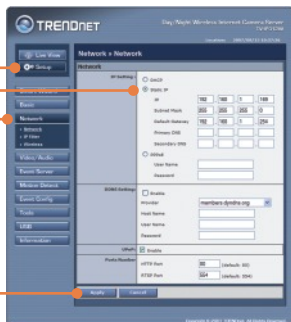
TRENDnet

Day/Night Wireless Internet Camera Server
TV-IP512W

Live View
Setup

System Network
Basic
Network
• Network
• IP filter
• Wireless
Video/Audio
Event Server
Motion Detect
Event Config
Tools
USB
Information

Network » Network

Network

IP Setting :
DHCP
Static IP
IP 192 168 1 149
Subnet Mask 255 255 255 0
Default Gateway 192 168 1 254
Primary DNS
Secondary DNS
PPPoE
User Name
Password

DDNS Setting :
Enable
Provider members.dyndns.org
Host Name
User Name
Password

UPnP :
Enable

Ports Number :
HTTP Port 80 (default: 80)
RTSP Port 554 (default: 554)

Apply Cancel

Copyright © 2010 TRENDnet. All Rights Reserved.